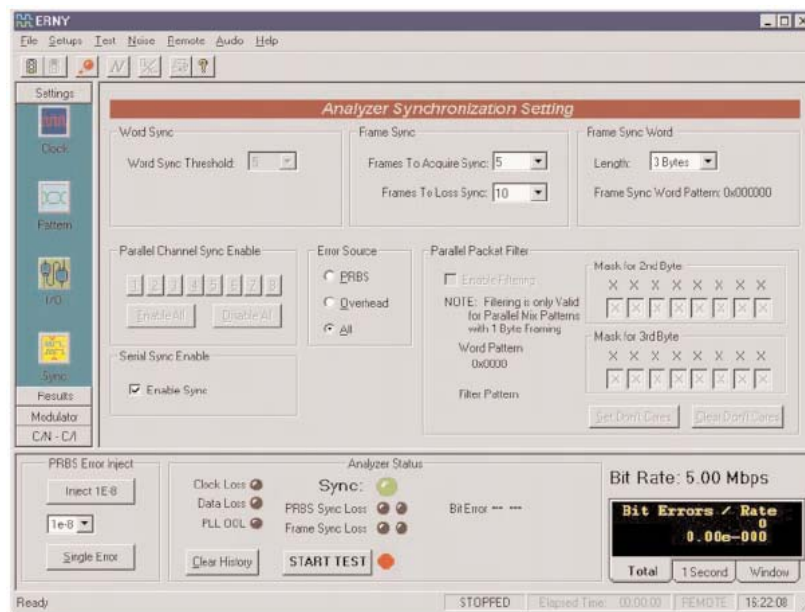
ERNY

File Setups Test Noise Remote Audo Help

Settings

Clock

Pattern

I/O

Sync

Results

Modulator

C/N - C/I

Analyzer Synchronization Setting

Word Sync

Word Sync Threshold: 8

Frame Sync

Frames To Acquire Sync: 5

Frames To Loss Sync: 10

Frame Sync Word

Length: 3 Bytes

Frame Sync Word Pattern: 0x000000

Parallel Channel Sync Enable

1 2 3 4 5 6 7 8

Enable All Disable All

Error Source

PRBS

Overhead

All

Parallel Packet Filter

Enable Filtering

NOTE: Filtering is only Valid for Parallel Mix Patterns with 1 Byte Framing

Word Pattern

0x0000

Filter Pattern

Mask for 2nd Byte

X X X X X X X X

X X X X X X X X

Mask for 3rd Byte

X X X X X X X X

X X X X X X X X

Set Don't Cares Clear Don't Cares

Serial Sync Enable

Enable Sync

PRBS Error Inject

Inject 1E-8

1e-8

Single Error

Analyzer Status

Clock Loss

Data Loss

PLL OOL

Sync:

PRBS Sync Loss

Frame Sync Loss

Bit Error --- ---

Clear History

START TEST

Bit Rate: 5.00 Mbps

Bit Errors / Rate

0

0.00e-000

Total 1 Second Window

Ready

STOPPED Elapsed Time: 00:00:00 REMOTE 15:22:08